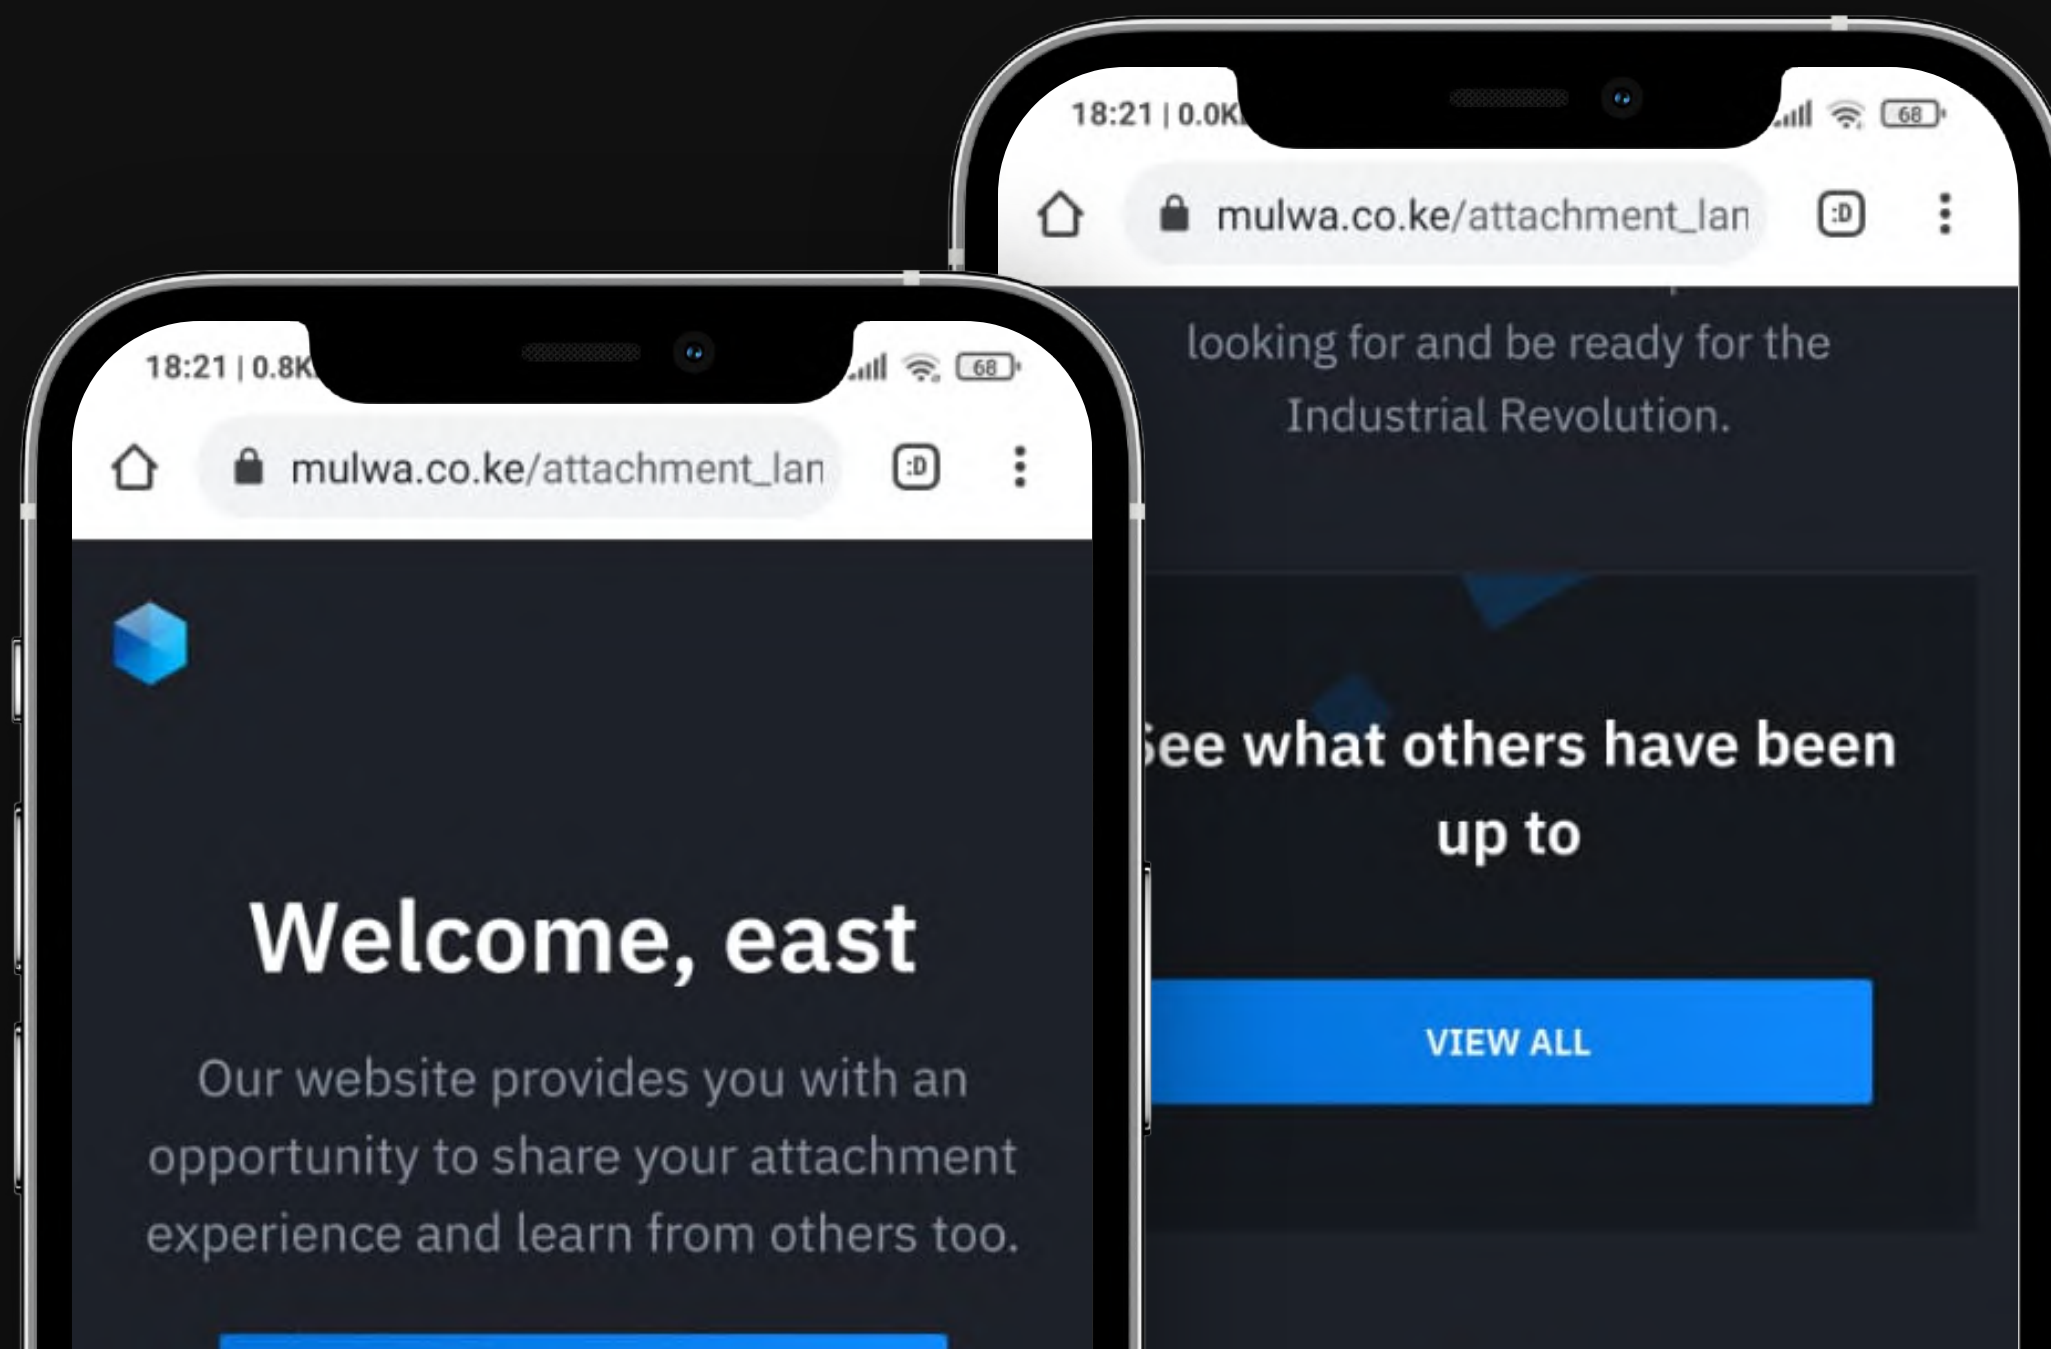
18:21 | 0.0K

68

mulwa.co.ke/attachment_lan

:D

looking for and be ready for the Industrial Revolution.

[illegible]ee what others have been up to

VIEW ALL

18:21 | 0.8K

68

mulwa.co.ke/attachment_lan

:D

Welcome, east

Our website provides you with an opportunity to share your attachment experience and learn from others too.